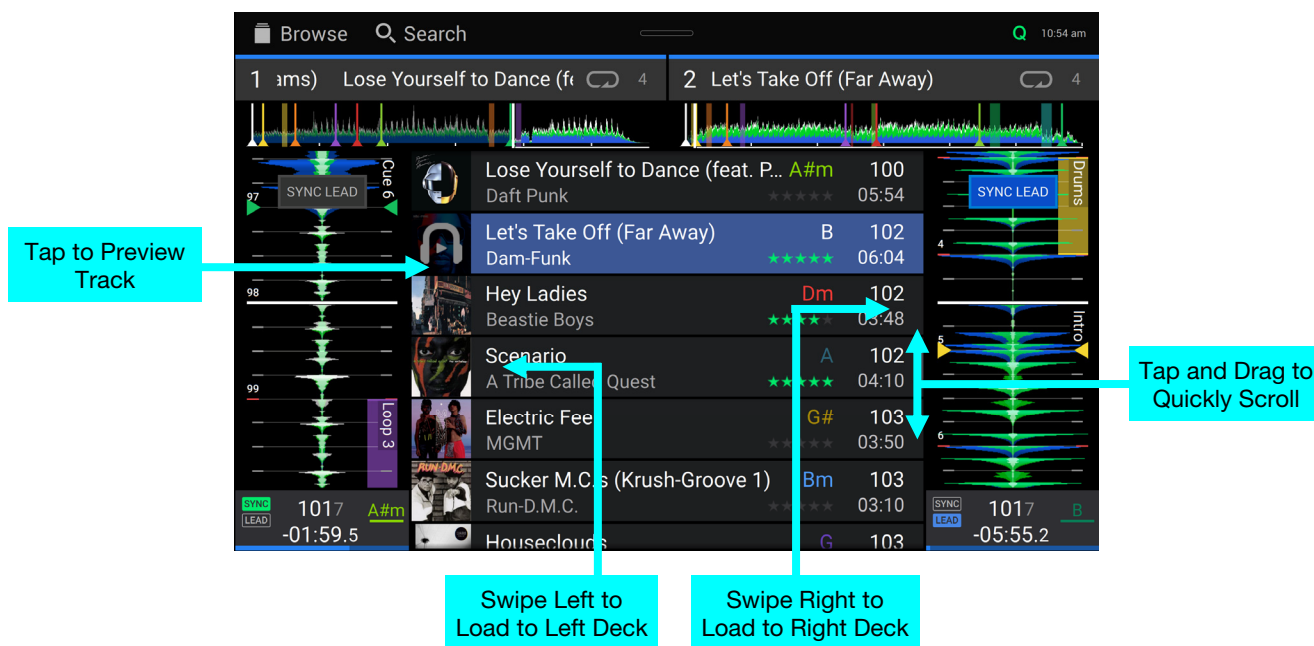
Browse Search Q 10:54 am

1 ams) Lose Yourself to Dance (fe 4

2 Let's Take Off (Far Away) 4

Cue 6

SYNC LEAD

97

98

99

Loop 3

SYNC LEAD 1017 A#m -01:59.5

Lose Yourself to Dance (feat. P... A#m 100
Daft Punk 05:54

Let's Take Off (Far Away) B 102
Dam-Funk 06:04

Hey Ladies Dm 102
Beastie Boys 03:48

Scenario A 102
A Tribe Called Quest 04:10

Electric Feel G# 103
MGMT 03:50

Sucker M.C.s (Krush-Groove 1) Bm 103
Run-D.M.C. 03:10

Houseclouds G 103

Drums

SYNC LEAD

4

Intro

5

6

SYNC LEAD 1017 B -05:55.2

Tap to Preview Track

Tap and Drag to Quickly Scroll

Swipe Left to Load to Left Deck

Swipe Right to Load to Right Deck